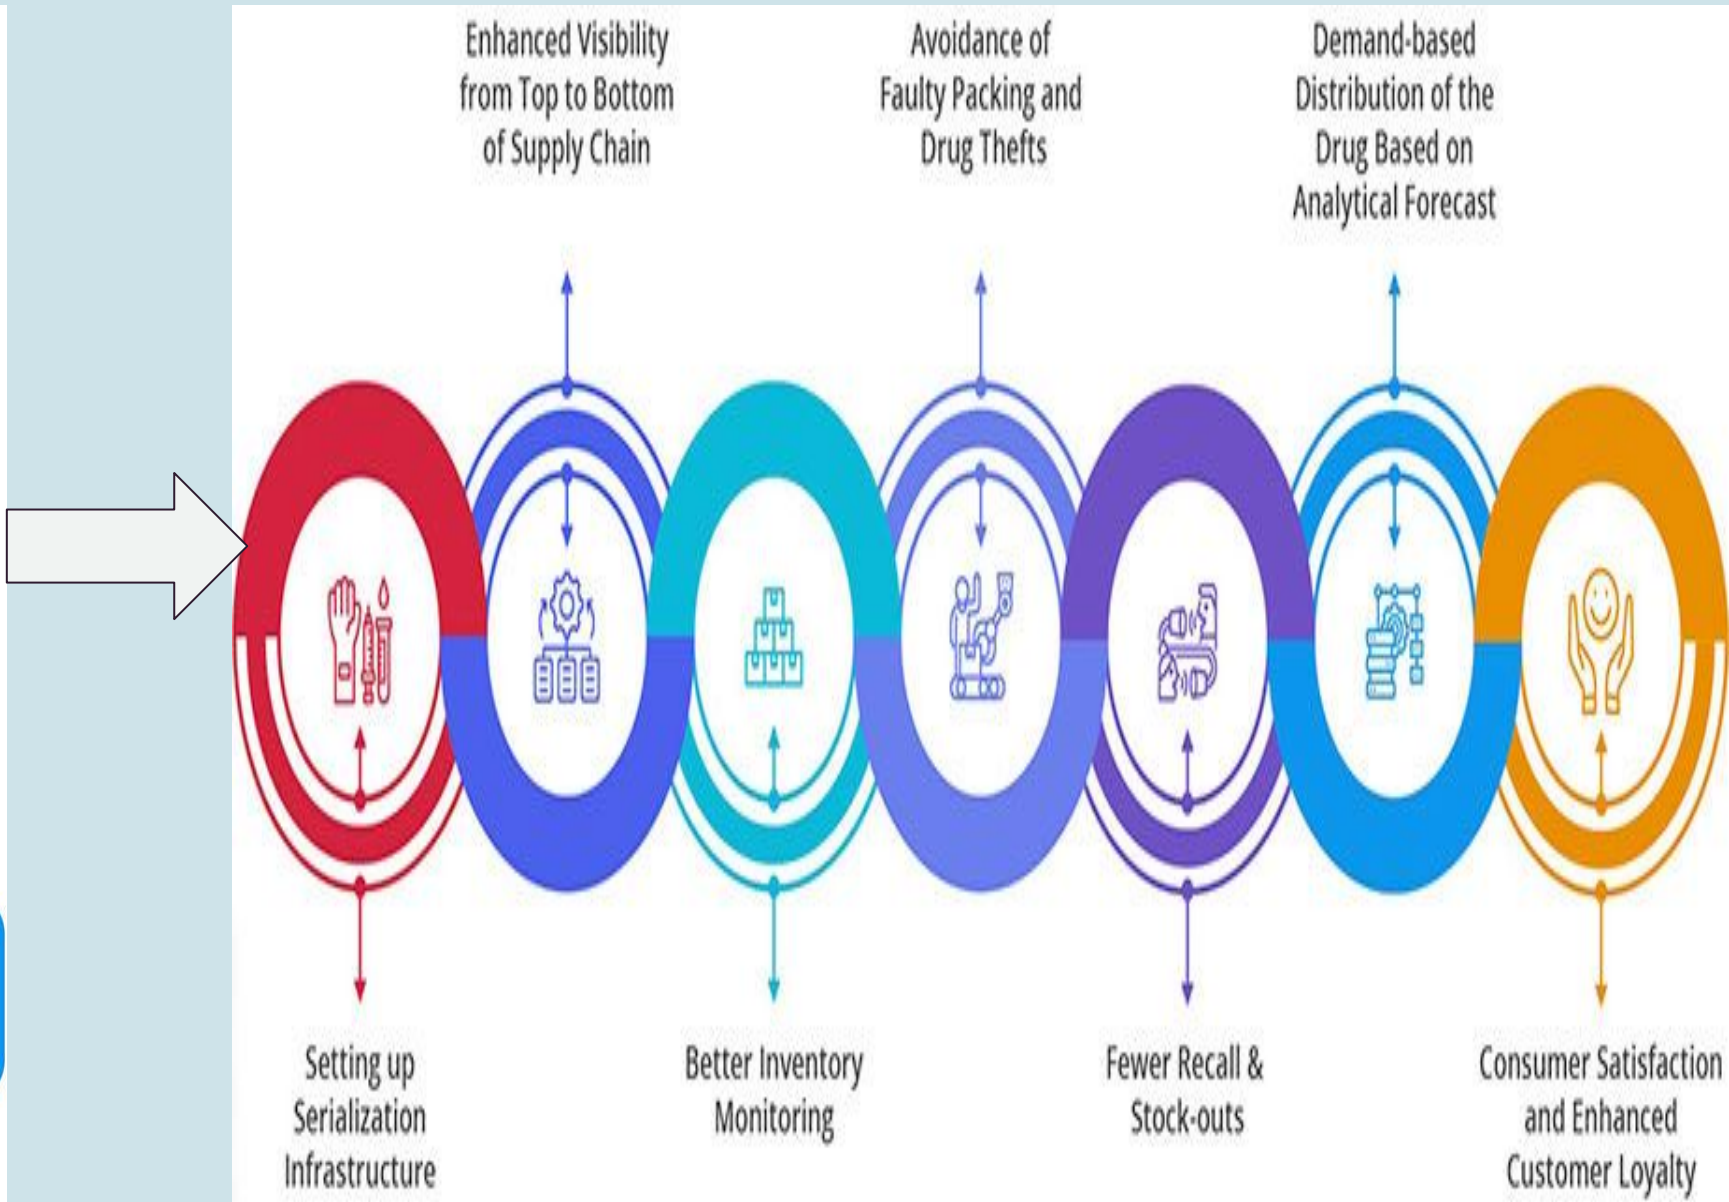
Enhanced Visibility from Top to Bottom of Supply Chain

Avoidance of Faulty Packing and Drug Thefts

Demand-based Distribution of the Drug Based on Analytical Forecast

Setting up Serialization Infrastructure

Better Inventory Monitoring

Fewer Recall & Stock-outs

Consumer Satisfaction and Enhanced Customer Loyalty